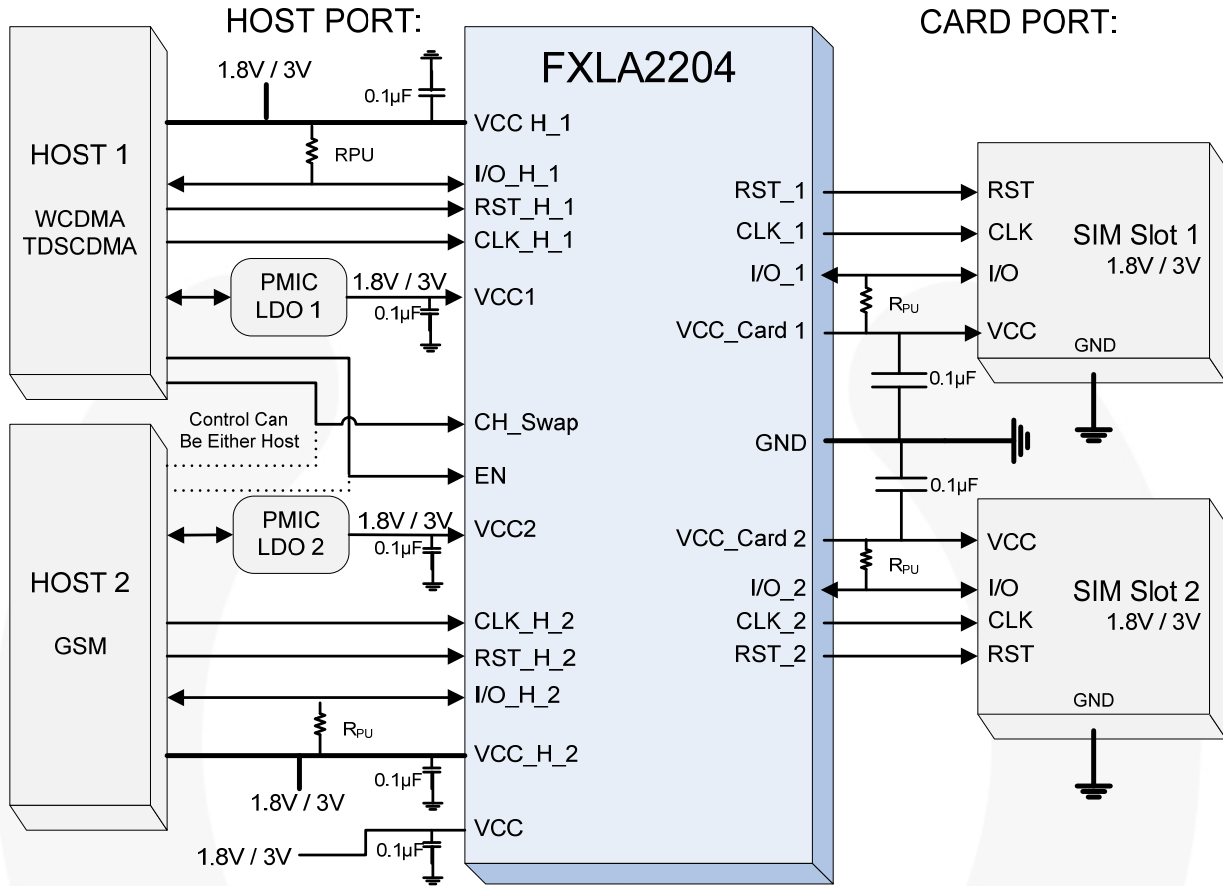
HOST PORT:

CARD PORT:

FXLA2204

HOST 1

WCDMA
TDSCDMA

1.8V / 3V

0.1µF

VCC H_1

RPU

I/O_H_1

RST_H_1

CLK_H_1

PMIC
LDO 1

1.8V / 3V

0.1µF

VCC1

Control Can
Be Either Host

CH_Swap

EN

HOST 2

GSM

PMIC
LDO 2

1.8V / 3V

0.1µF

VCC2

CLK_H_2

RST_H_2

I/O_H_2

$R_{PU}$

VCC_H_2

0.1µF

1.8V / 3V

VCC

1.8V / 3V

0.1µF

RST_1

CLK_1

I/O_1

$R_{PU}$

VCC_Card 1

GND

VCC_Card 2

$R_{PU}$

I/O_2

CLK_2

RST_2

0.1µF

0.1µF

RST

CLK

I/O

VCC

SIM Slot 1
1.8V / 3V

GND

VCC

I/O

CLK

RST

SIM Slot 2
1.8V / 3V

GND